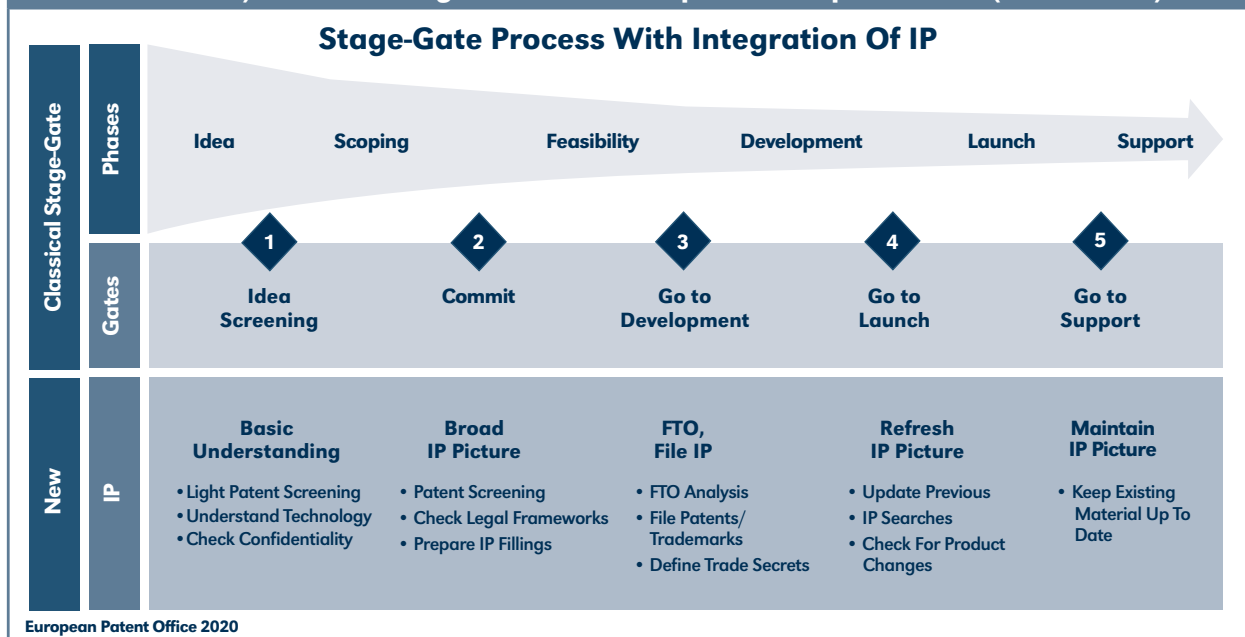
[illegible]

Stage-Gate Process With Integration Of IP

Classical Stage-Gate

Phases

Idea

Scoping

Feasibility

Development

Launch

Support

Gates

1

Idea Screening

2

Commit

3

Go to Development

4

Go to Launch

5

Go to Support

New

IP

Basic Understanding

• Light Patent Screening
• Understand Technology
• Check Confidentiality

Broad IP Picture

• Patent Screening
• Check Legal Frameworks
• Prepare IP Fillings

FTO, File IP

• FTO Analysis
• File Patents/ Trademarks
• Define Trade Secrets

Refresh IP Picture

• Update Previous
• IP Searches
• Check For Product Changes

Maintain IP Picture

• Keep Existing Material Up To Date

European Patent Office 2020